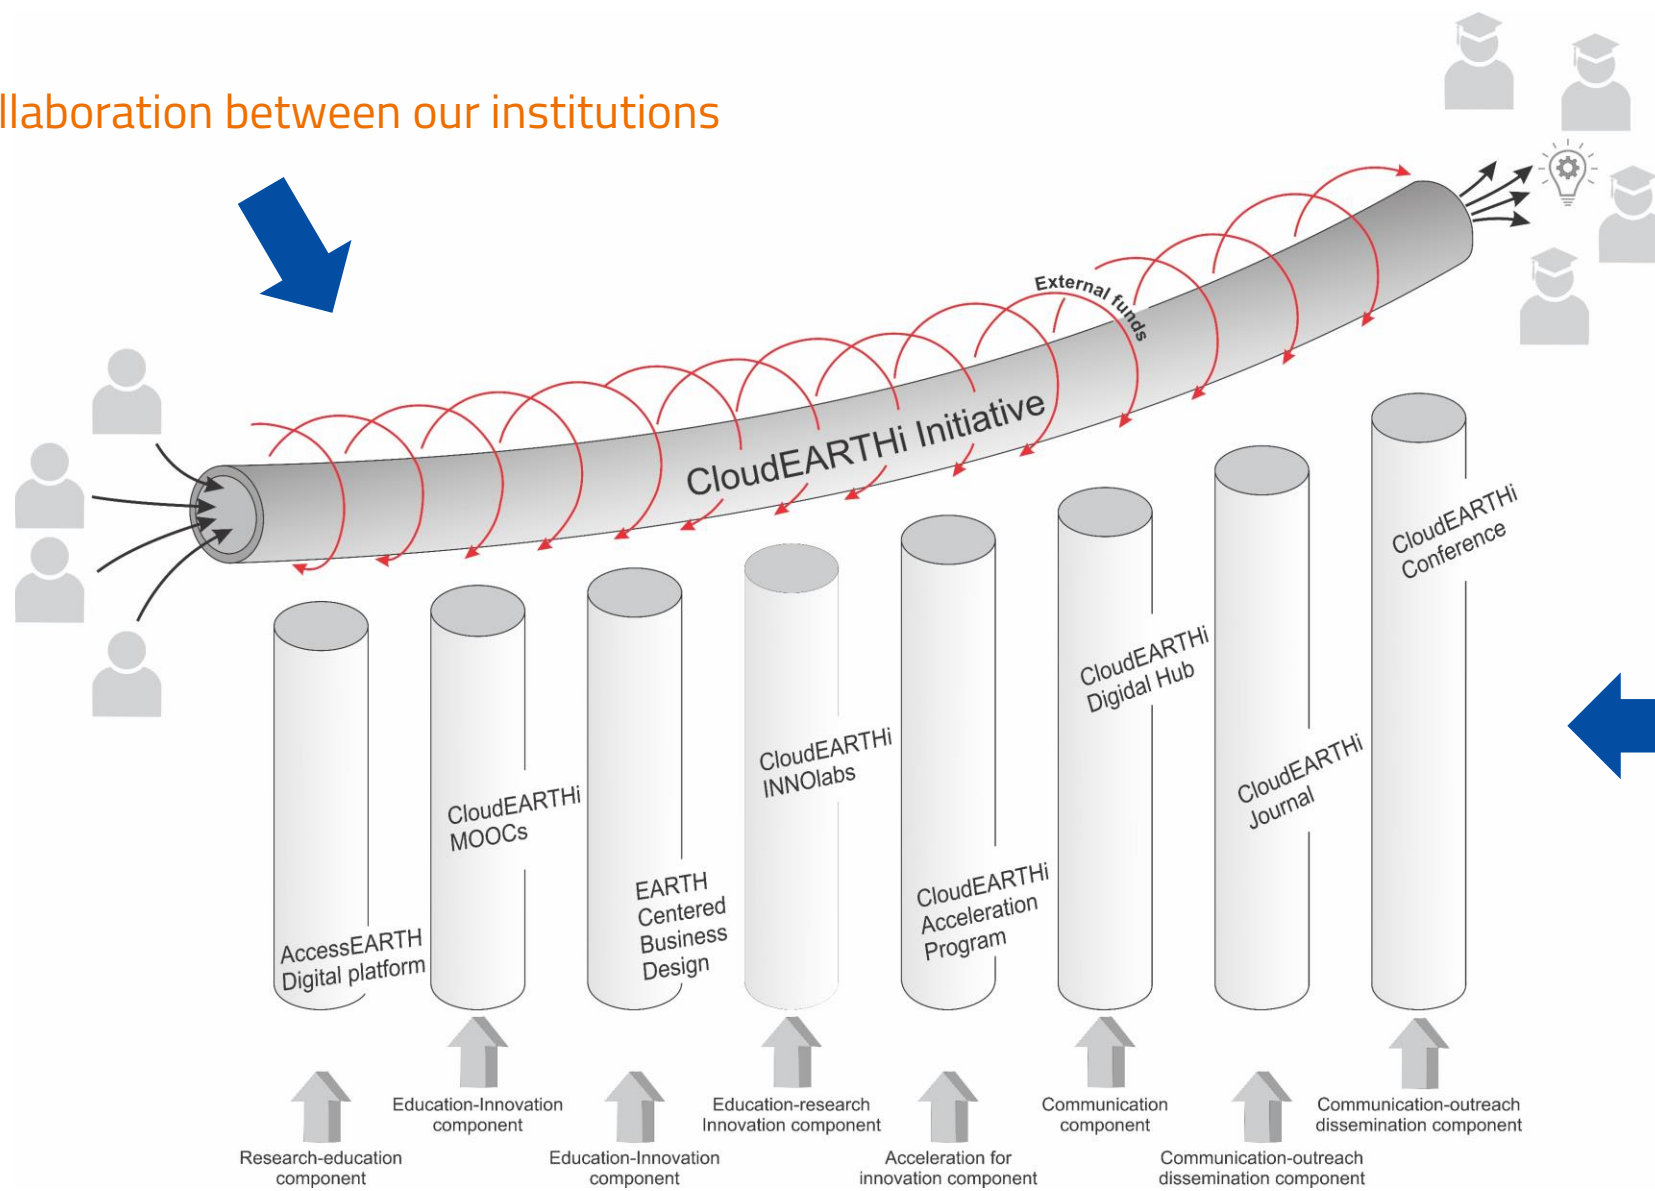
llaboration between our institutions

External funds

CloudEARTHi Initiative

AccessEARTH Digital platform

CloudEARTHi MOOCs

EARTH Centered Business Design

CloudEARTHi INNOlabs

CloudEARTHi Acceleration Program

CloudEARTHi Digidal Hub

CloudEARTHi Journal

CloudEARTHi Conference

Research-education component

Education-Innovation component

Education-Innovation component

Education-research Innovation component

Acceleration for innovation component

Communication component

Communication-outreach dissemination component

Communication-outreach dissemination component